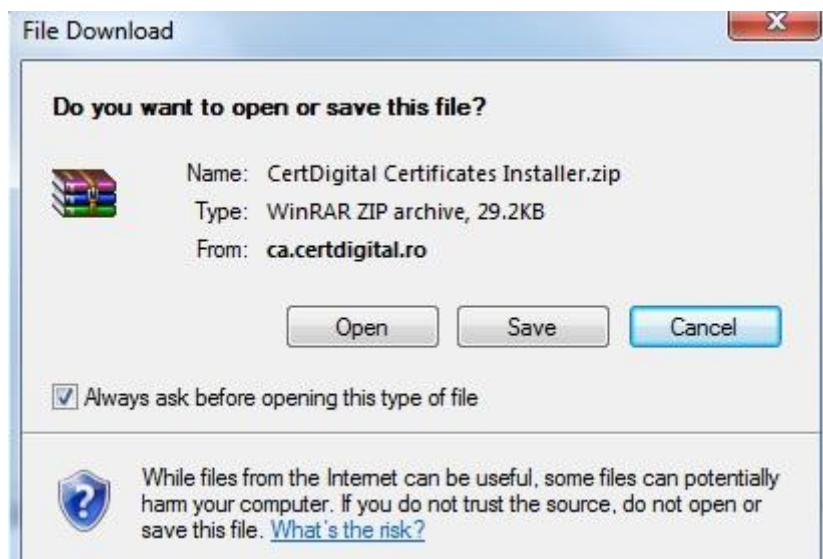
File Download

Do you want to open or save this file?

Name: CertDigital Certificates Installer.zip
Type: WinRAR ZIP archive, 29.2KB
From: ca.certdigital.ro

Open Save Cancel

Always ask before opening this type of file

While files from the Internet can be useful, some files can potentially harm your computer. If you do not trust the source, do not open or save this file. What's the risk?